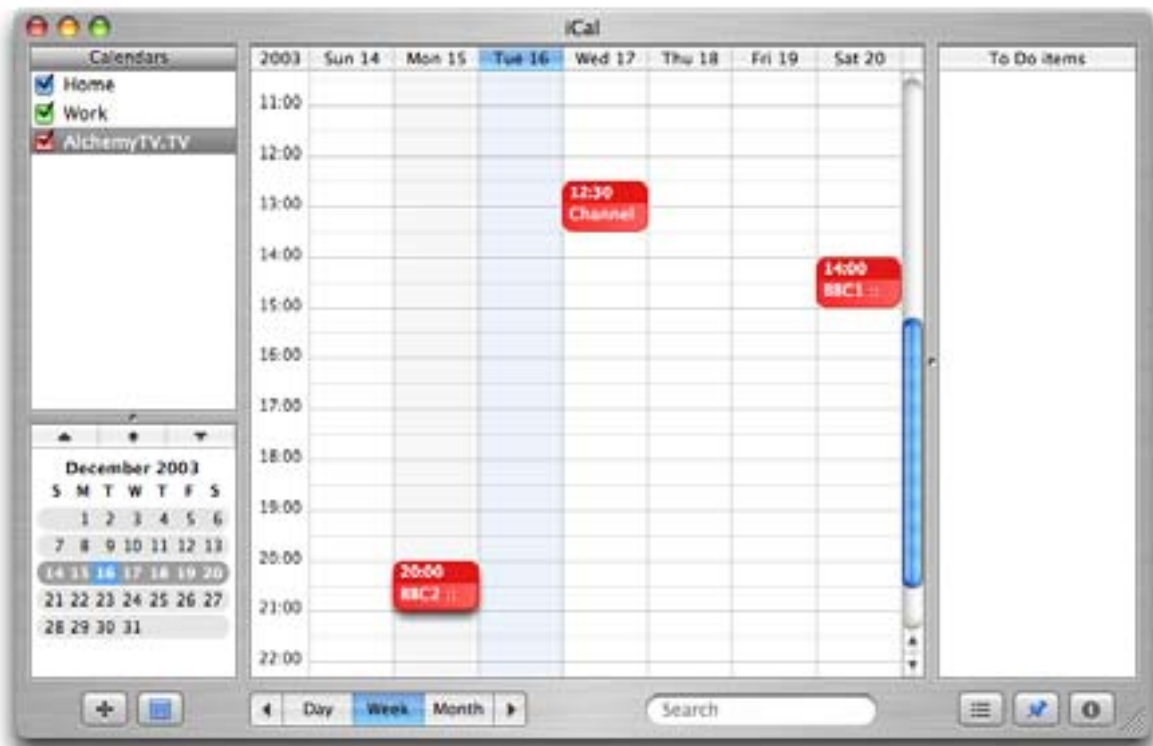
iCal

Calendars
Home
Work
AlchemyTV.TV

December 2003
S M T W T F S
1 2 3 4 5 6
7 8 9 10 11 12 13
14 15 16 17 18 19 20
21 22 23 24 25 26 27
28 29 30 31

| 2003 | Sun 14 | Mon 15 | Tue 16 | Wed 17 | Thu 18 | Fri 19 | Sat 20 |
|---|---|---|---|---|---|---|---|

11:00
12:00
13:00
14:00
15:00
16:00
17:00
18:00
19:00
20:00
21:00
22:00

12:30
Channel

14:00
BBC1 ::

20:00
BBC2 ::

To Do items

Day
Week
Month
Search